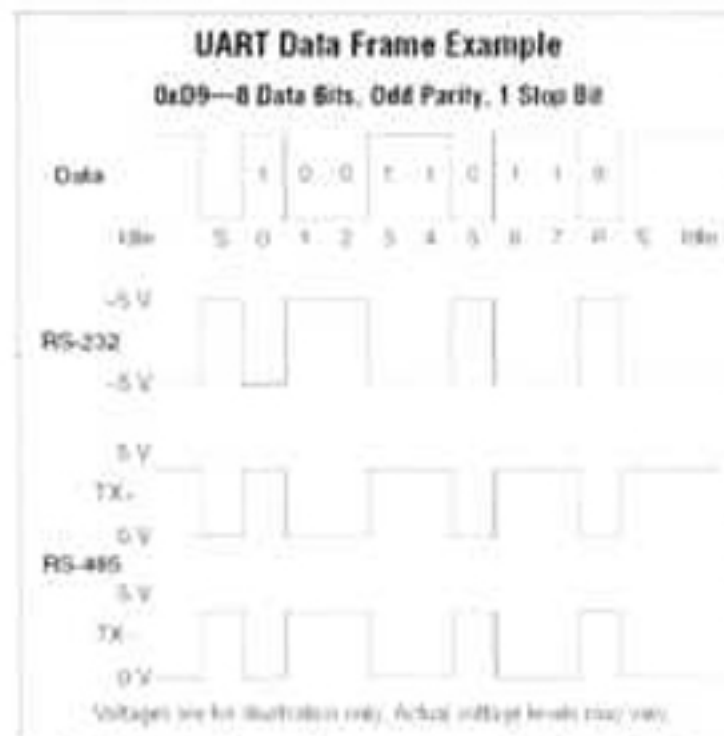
UART Data Frame Example

0xD9—8 Data Bits, Odd Parity, 1 Stop Bit

Data 1 0 0 1 1 0 1 1 0

Idle S 0 1 2 3 4 5 6 7 P S Idle

+5 V

RS-232

-5 V

5 V

TX+

0 V

RS-485

5 V

TX-

0 V

Voltages are for illustration only. Actual voltage levels may vary.